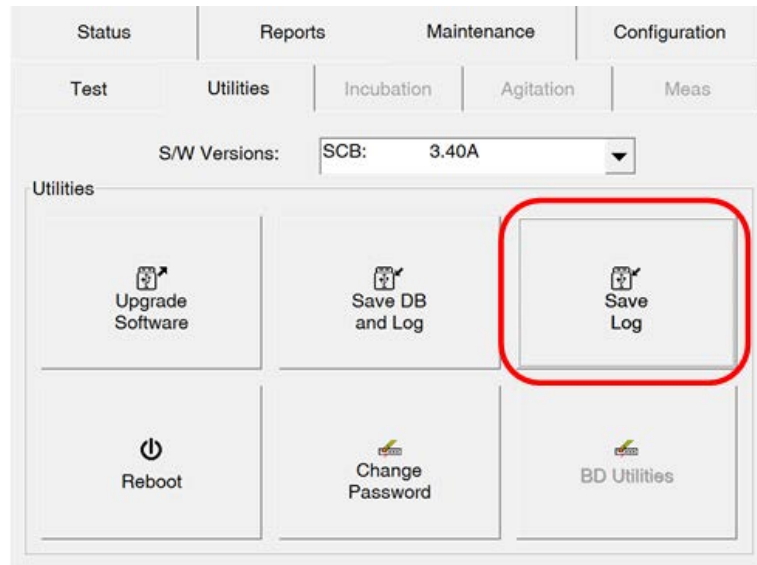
Status | Reports | Maintenance | Configuration

Test | Utilities | Incubation | Agitation | Meas

S/W Versions: SCB: 3.40A

Utilities

Upgrade Software

Save DB and Log

Save Log

Reboot

Change Password

BD Utilities